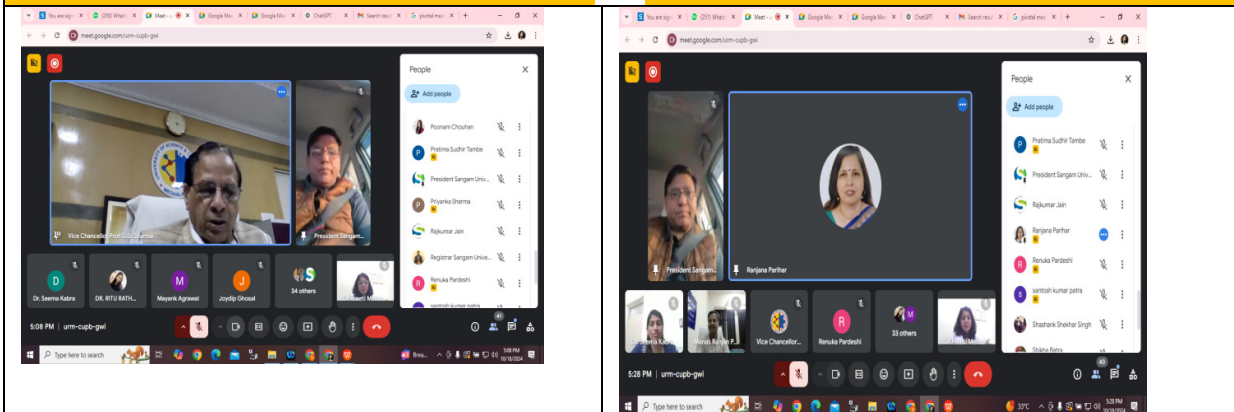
S You are sign | (250) Whats | Meet - | Google Ma | Google Ma | ChatGPT | Search resu | pivotal me | +

meet.google.com/urm-cupb-gwl

Vice Chancellor Prof. C.D. Sharma

President Sangam...

People

Add people

Poonam Chouhan

Pratima Sudhir Tambe

President Sangam Univ...

Priyanka Sharma

Rajkumar Jain

Registrar Sangam Unive...

Renuka Pardeshi

santosh kumar patra

D Dr. Seema Kabra

DR. RITU RATH...

M Mayank Agrawal

J Joydip Ghosal

34 others

5:08 PM | urm-cupb-gwl

41

Type here to search

5:08 PM 10/18/2024

S You are sign | (251) Whats | Meet - | Google Ma | Google Ma | ChatGPT | Search resu | pivotal me | +

meet.google.com/urm-cupb-gwl

President Sangam...

Ranjana Parihar

People

Add people

Pratima Sudhir Tambe

President Sangam Univ...

Rajkumar Jain

Ranjana Parihar

Renuka Pardeshi

santosh kumar patra

Shashank Shekhar Singh

Shikha Batra

Seema Kabra

Manish Ranjan P...

Vice Chancellor...

R Renuka Pardeshi

33 others

5:28 PM | urm-cupb-gwl

40

Type here to search

33°C 5:28 PM 10/18/2024